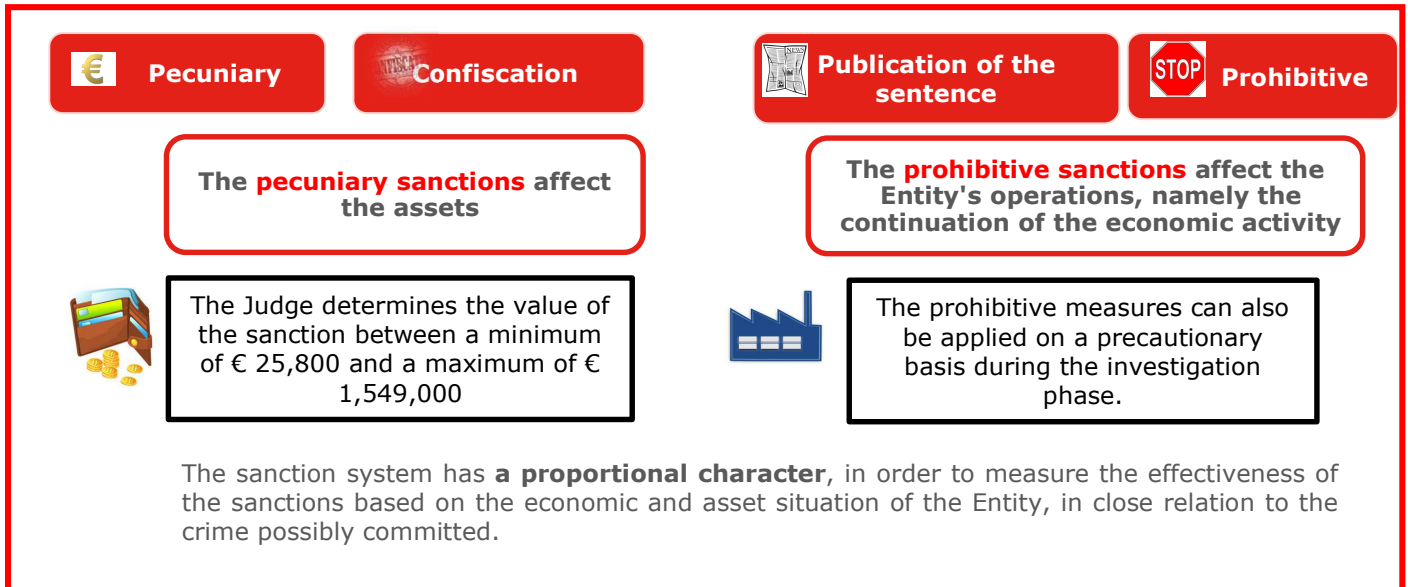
€ Pecuniary

Confiscation

NEWS Publication of the sentence

STOP Prohibitive

The pecuniary sanctions affect the assets

The prohibitive sanctions affect the Entity's operations, namely the continuation of the economic activity

The Judge determines the value of the sanction between a minimum of € 25,800 and a maximum of € 1,549,000

The prohibitive measures can also be applied on a precautionary basis during the investigation phase.

The sanction system has **a proportional character**, in order to measure the effectiveness of the sanctions based on the economic and asset situation of the Entity, in close relation to the crime possibly committed.